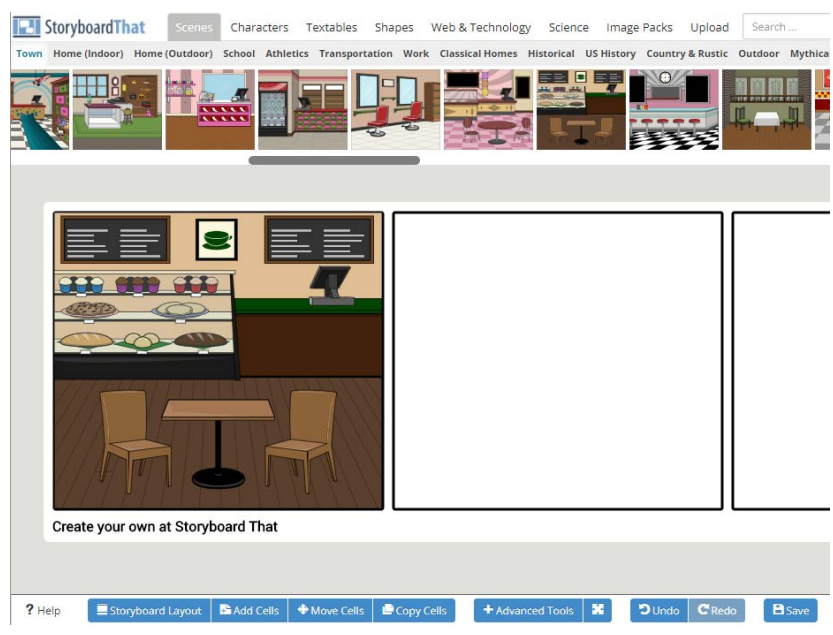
StoryboardThat Scenes Characters Textables Shapes Web & Technology Science Image Packs Upload Search ...

Town Home (Indoor) Home (Outdoor) School Athletics Transportation Work Classical Homes Historical US History Country & Rustic Outdoor Mythica

Create your own at Storyboard That

? Help Storyboard Layout Add Cells Move Cells Copy Cells + Advanced Tools Undo Redo Save